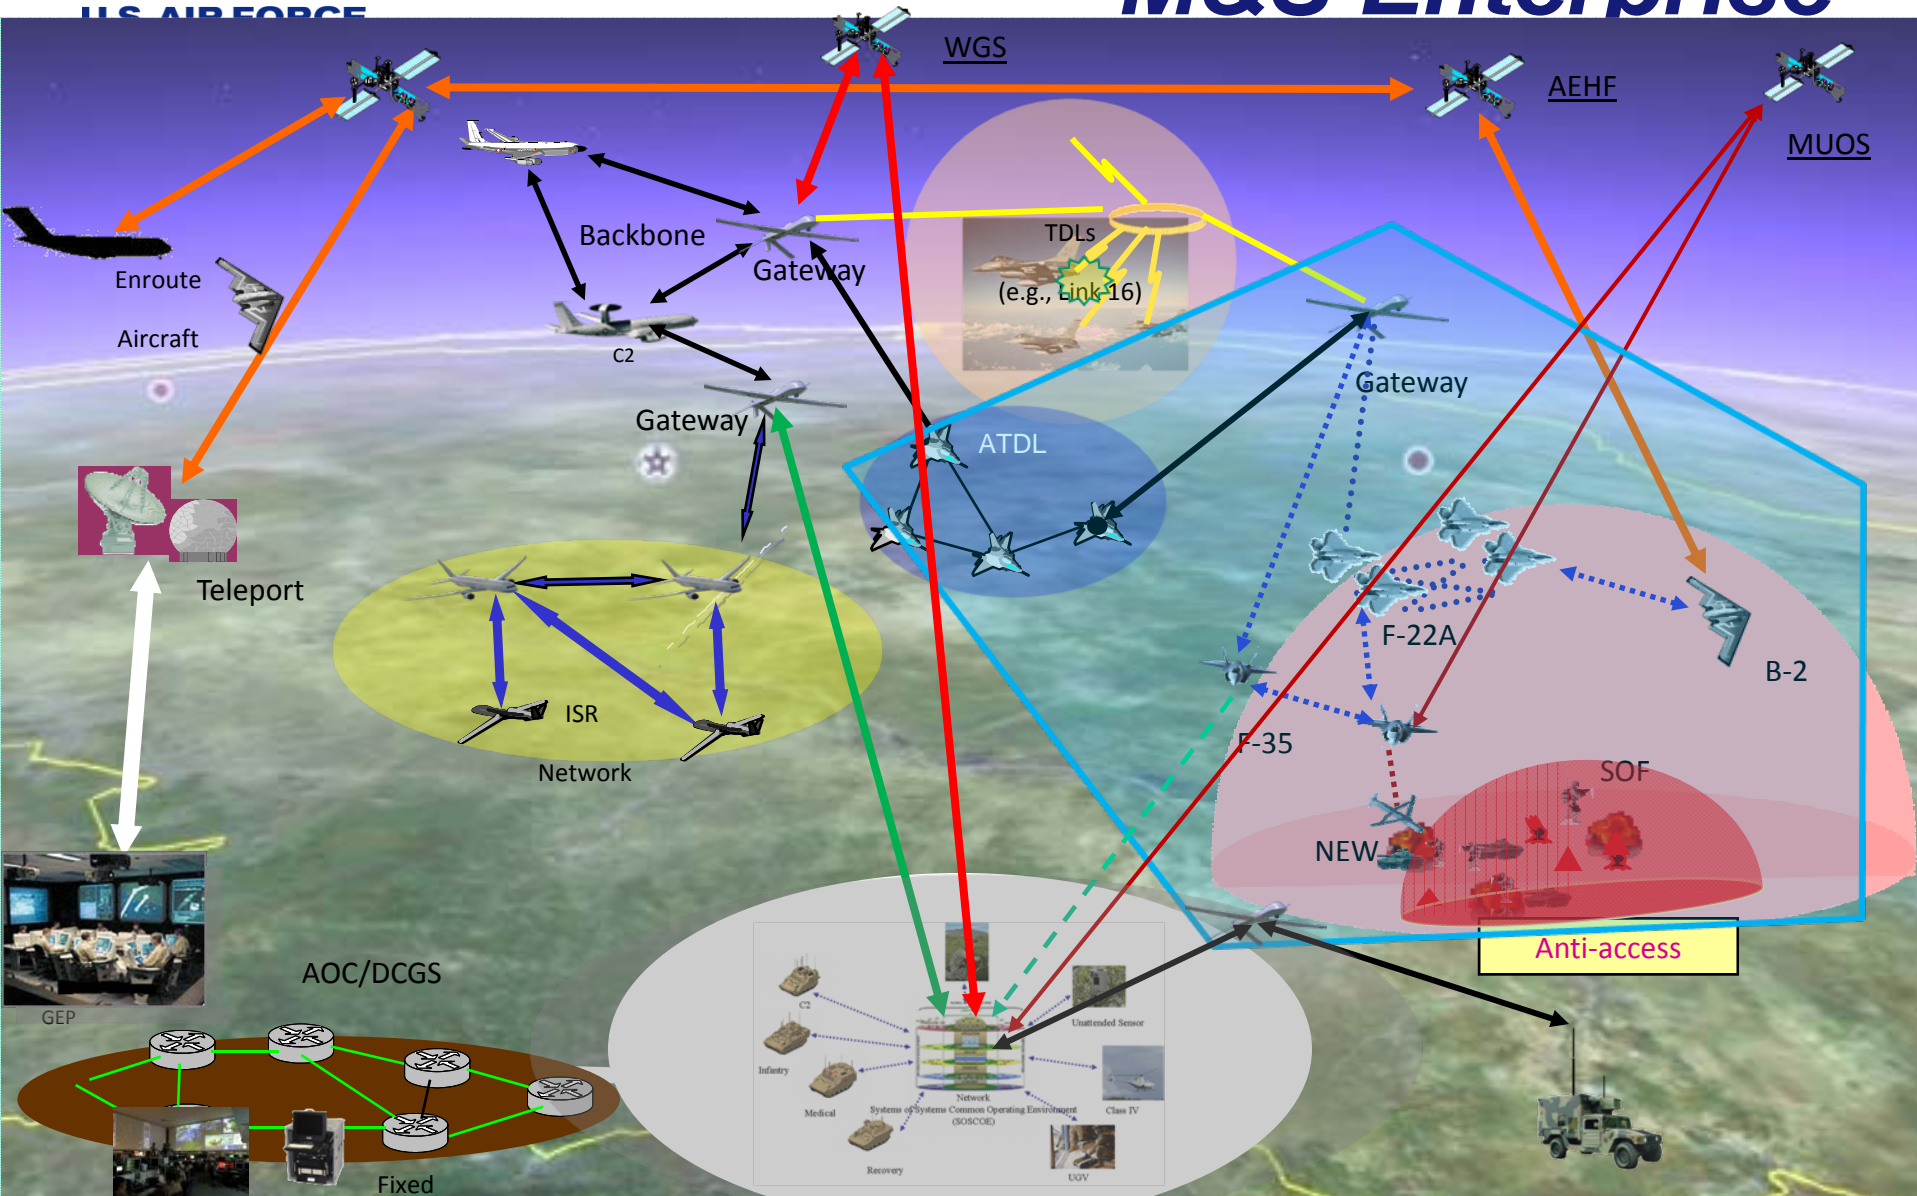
U.S. AIR FORCE

M&S Enterprise

WGS

AEHF

MUOS

Backbone

Gateway

TDLs

(e.g., Link 16)

Enroute

Aircraft

C2

Gateway

Gateway

ATDL

Teleport

ISR

Network

F-22A

B-2

F-35

SOF

NEW

Anti-access

AOC/DCGS

GEP

Fixed

C2

Infantry

Medical

Recovery

Network

Systems of Systems Common Operating Environment (SOSCOE)

Unattended Sensor

Class IV

UGV